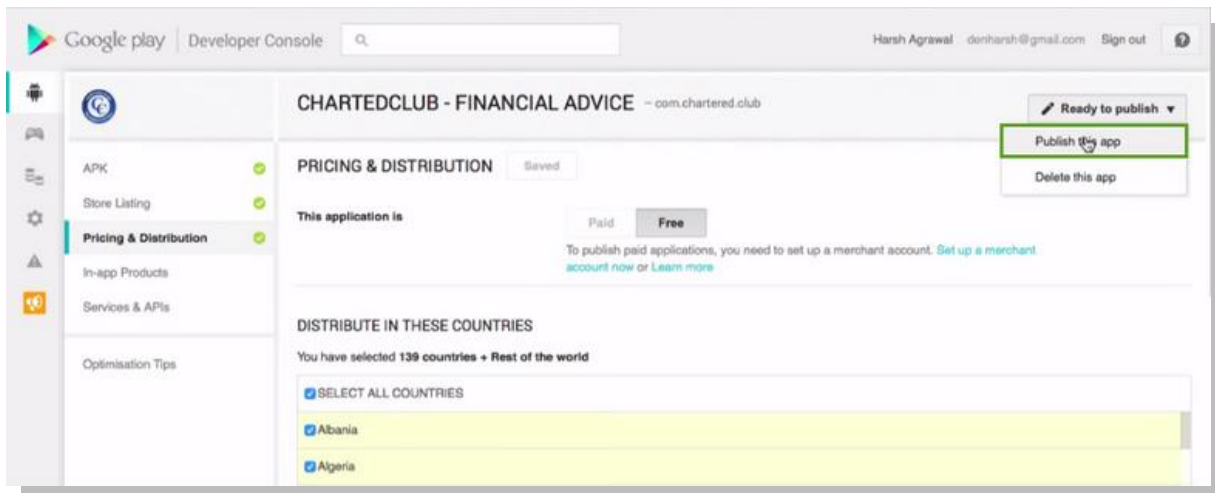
Google play | Developer Console

Harsh Agrawal denharsh@gmail.com Sign out

CHARTEDCLUB - FINANCIAL ADVICE – com.chartered.club

Ready to publish ▾

Publish this app

Delete this app

APK

Store Listing

Pricing & Distribution

In-app Products

Services & APIs

Optimisation Tips

PRICING & DISTRIBUTION Saved

This application is

Paid Free

To publish paid applications, you need to set up a merchant account. Set up a merchant account now or Learn more

DISTRIBUTE IN THESE COUNTRIES

You have selected 139 countries + Rest of the world

SELECT ALL COUNTRIES

Albania

Algeria